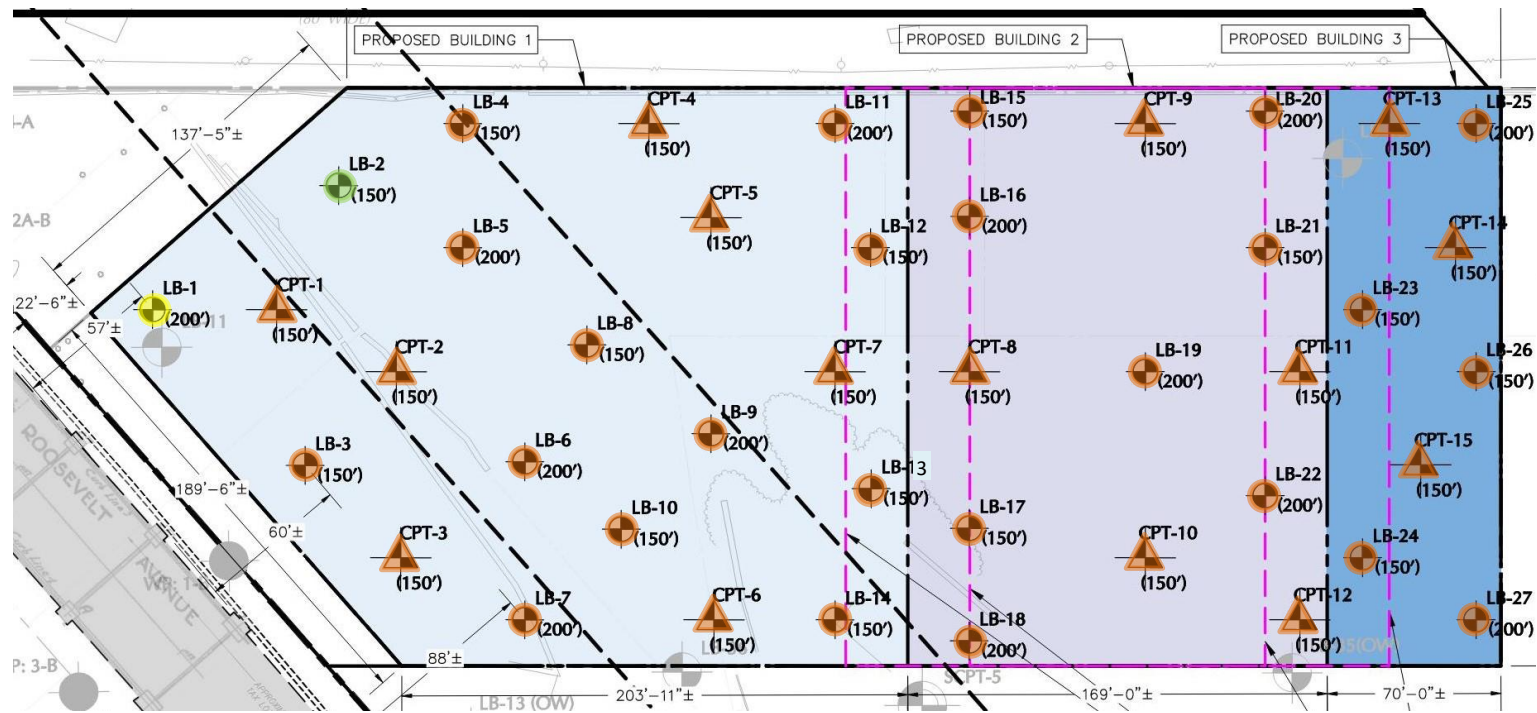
PROPOSED BUILDING 1

PROPOSED BUILDING 2

PROPOSED BUILDING 3

137'-5"±

22'-6"±

57'±

189'-6"±

60'±

88'±

203'-11"±

169'-0"±

70'-0"±

LB-1 (200')
LB-2 (150')
LB-3 (150')
LB-4 (150')
LB-5 (200')
LB-6 (200')
LB-7 (200')
LB-8 (150')
LB-9 (200')
LB-10 (150')
LB-11 (200')
LB-12 (150')
LB-13 (150')
LB-14 (150')
LB-15 (150')
LB-16 (200')
LB-17 (150')
LB-18 (200')
LB-19 (200')
LB-20 (200')
LB-21 (150')
LB-22 (200')
LB-23 (150')
LB-24 (150')
LB-25 (200')
LB-26 (150')
LB-27 (200')

CPT-1 (150')
CPT-2 (150')
CPT-3 (150')
CPT-4 (150')
CPT-5 (150')
CPT-6 (150')
CPT-7 (150')
CPT-8 (150')
CPT-9 (150')
CPT-10 (150')
CPT-11 (150')
CPT-12 (150')
CPT-13 (150')
CPT-14 (150')
CPT-15 (150')

ROOSEVELT AVENUE

LB-13 (OW)

2A-B

P: 3-B